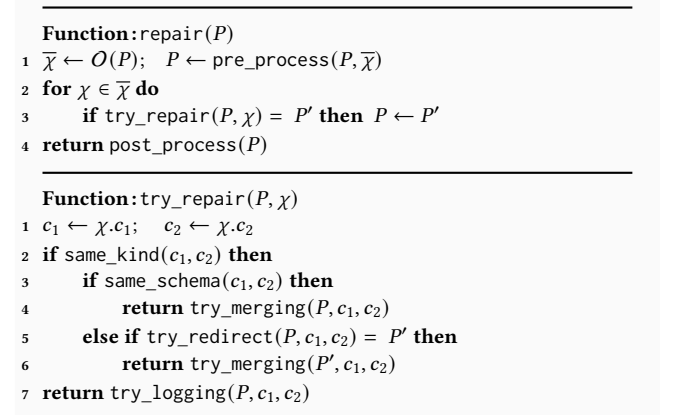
**Function:** repair($P$)
1 $\overline{\chi} \leftarrow O(P)$; $P \leftarrow$ pre_process($P, \overline{\chi}$)
2 **for** $\chi \in \overline{\chi}$ **do**
3 **if** try_repair($P, \chi$) $= P'$ **then** $P \leftarrow P'$
4 **return** post_process($P$)

**Function:** try_repair($P, \chi$)
1 $c_1 \leftarrow \chi.c_1$; $c_2 \leftarrow \chi.c_2$
2 **if** same_kind($c_1, c_2$) **then**
3 **if** same_schema($c_1, c_2$) **then**
4 **return** try_merging($P, c_1, c_2$)
5 **else if** try_redirect($P, c_1, c_2$) $= P'$ **then**
6 **return** try_merging($P', c_1, c_2$)
7 **return** try_logging($P, c_1, c_2$)